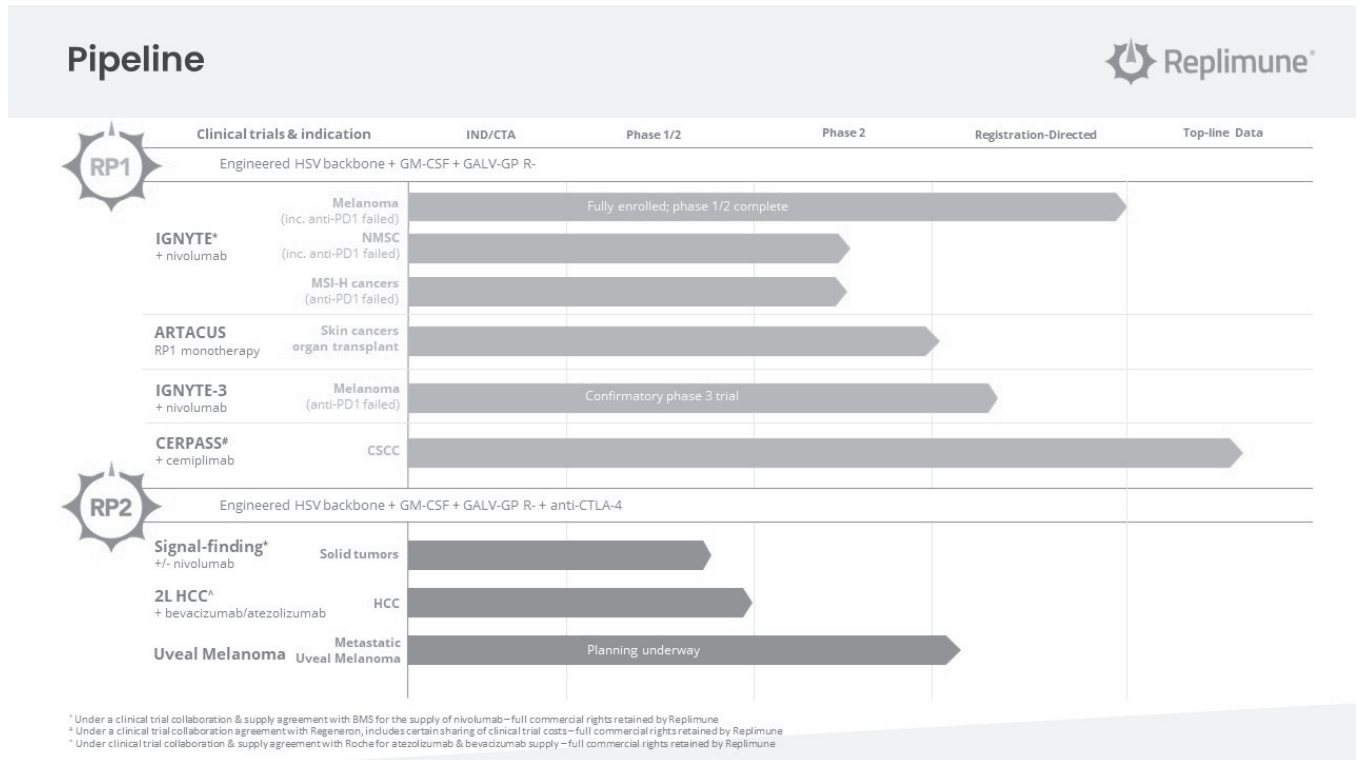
Pipeline

Replimune®

| | Clinical trials & indication | IND/CTA | Phase 1/2 | Phase 2 | Registration-Directed | Top-line Data |
|---|---|---|---|---|---|---|

RP1

Engineered HSV backbone + GM-CSF + GALV-GP R-

IGNYTE*
+ nivolumab

Melanoma
(inc. anti-PD1 failed)

Fully enrolled; phase 1/2 complete

NMSC
(inc. anti-PD1 failed)

MSI-H cancers
(anti-PD1 failed)

ARTACUS
RP1 monotherapy

Skin cancers
organ transplant

IGNYTE-3
+ nivolumab

Melanoma
(anti-PD1 failed)

Confirmatory phase 3 trial

CERPASS#
+ cemiplimab

CSCC

RP2

Engineered HSV backbone + GM-CSF + GALV-GP R- + anti-CTLA-4

Signal-finding*
+/- nivolumab

Solid tumors

2L HCC^
+ bevacizumab/atezolizumab

HCC

Uveal Melanoma

Metastatic
Uveal Melanoma

Planning underway

* Under a clinical trial collaboration & supply agreement with BMS for the supply of nivolumab – full commercial rights retained by Replimune
# Under a clinical trial collaboration agreement with Regeneron, includes certain sharing of clinical trial costs – full commercial rights retained by Replimune
^ Under clinical trial collaboration & supply agreement with Roche for atezolizumab & bevacizumab supply – full commercial rights retained by Replimune